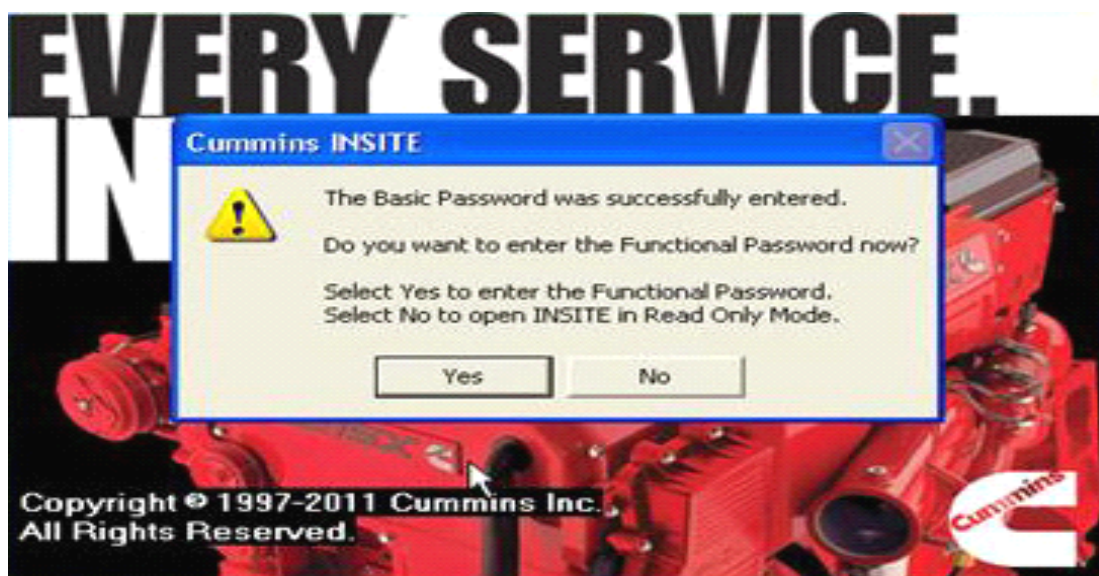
EVERY SERVICE.

IN

Cummins INSITE

The Basic Password was successfully entered.

Do you want to enter the Functional Password now?

Select Yes to enter the Functional Password.
Select No to open INSITE in Read Only Mode.

Yes

No

Copyright © 1997-2011 Cummins Inc.
All Rights Reserved.

Cummins